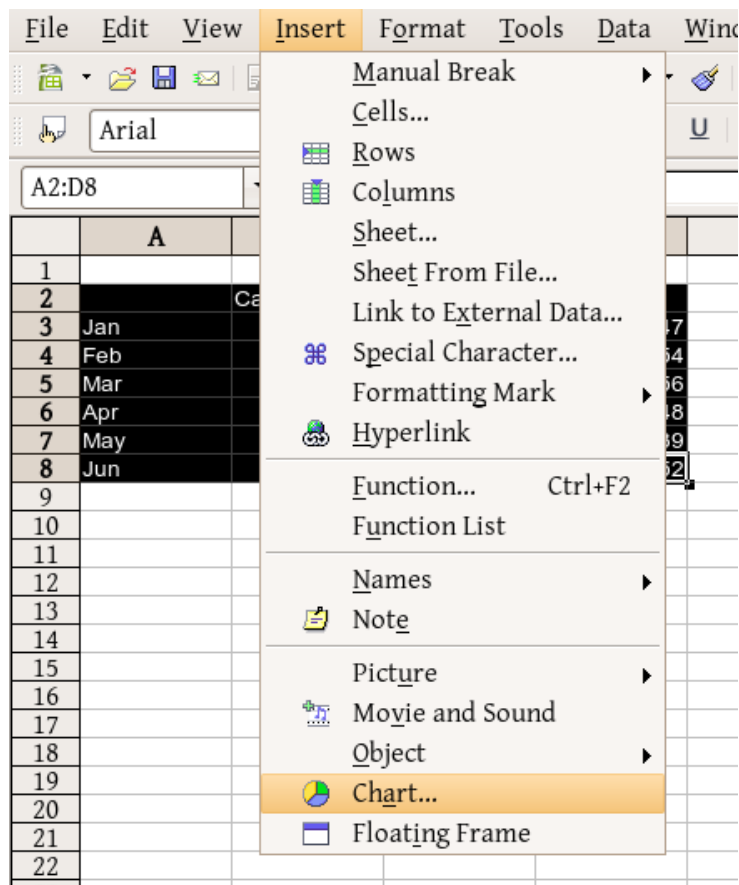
File Edit View Insert Format Tools Data Wind

Arial

U

A2:D8

A

1
2 Ca
3 Jan 47
4 Feb 54
5 Mar 56
6 Apr 48
7 May 39
8 Jun 52
9
10
11
12
13
14
15
16
17
18
19
20
21
22

Manual Break
Cells...
Rows
Columns
Sheet...
Sheet From File...
Link to External Data...
Special Character...
Formatting Mark
Hyperlink
Function... Ctrl+F2
Function List
Names
Note
Picture
Movie and Sound
Object
Chart...
Floating Frame